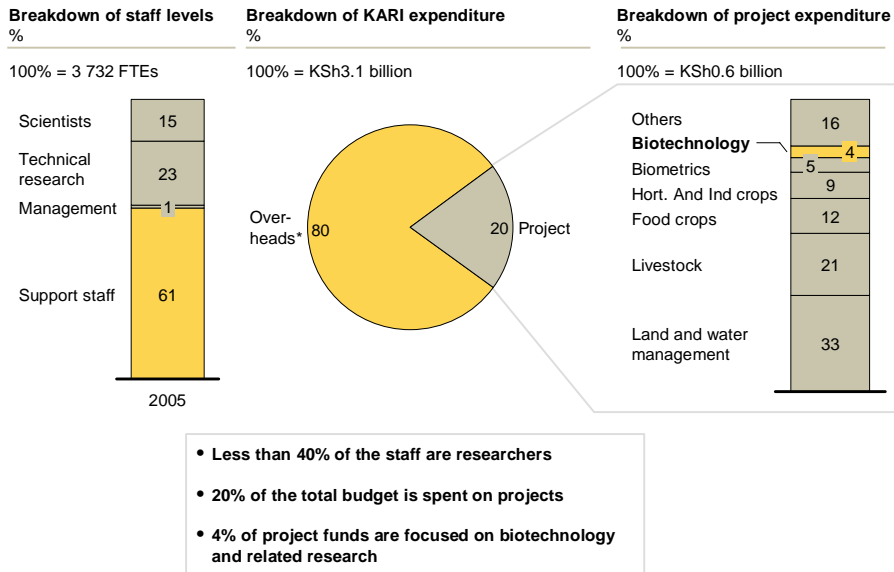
Breakdown of staff levels
%

100% = 3 732 FTEs

Scientists 15
Technical research 23
Management 1
Support staff 61

2005

Breakdown of KARI expenditure
%

100% = KSh3.1 billion

Overheads* 80
20 Project

Breakdown of project expenditure
%

100% = KSh0.6 billion

Others 16
Biotechnology 4
Biometrics 5
Hort. And Ind crops 9
Food crops 12
Livestock 21
Land and water management 33

• Less than 40% of the staff are researchers

• 20% of the total budget is spent on projects

• 4% of project funds are focused on biotechnology and related research